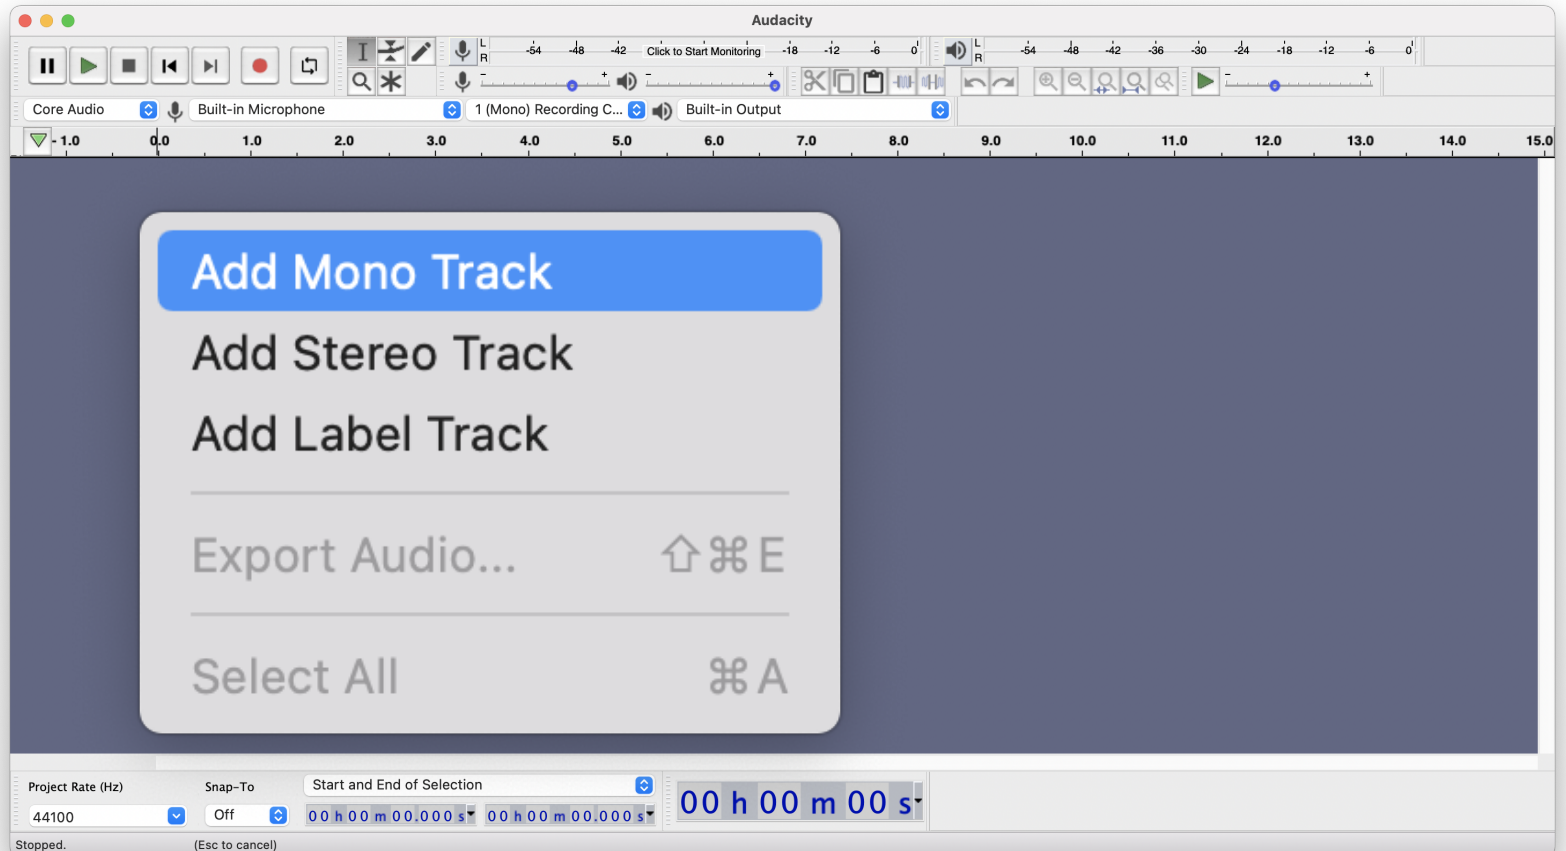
Audacity

L R -54 -48 -42 Click to Start Monitoring -18 -12 -6 0

L R -54 -48 -42 -36 -30 -24 -18 -12 -6 0

Core Audio | Built-in Microphone | 1 (Mono) Recording C... | Built-in Output

- 1.0 0.0 1.0 2.0 3.0 4.0 5.0 6.0 7.0 8.0 9.0 10.0 11.0 12.0 13.0 14.0 15.0

Add Mono Track
Add Stereo Track
Add Label Track
Export Audio... ⇧⌘E
Select All ⌘A

Project Rate (Hz)
44100
Snap-To
Off
Start and End of Selection
00 h 00 m 00.000 s
00 h 00 m 00.000 s
00 h 00 m 00 s

Stopped.
(Esc to cancel)